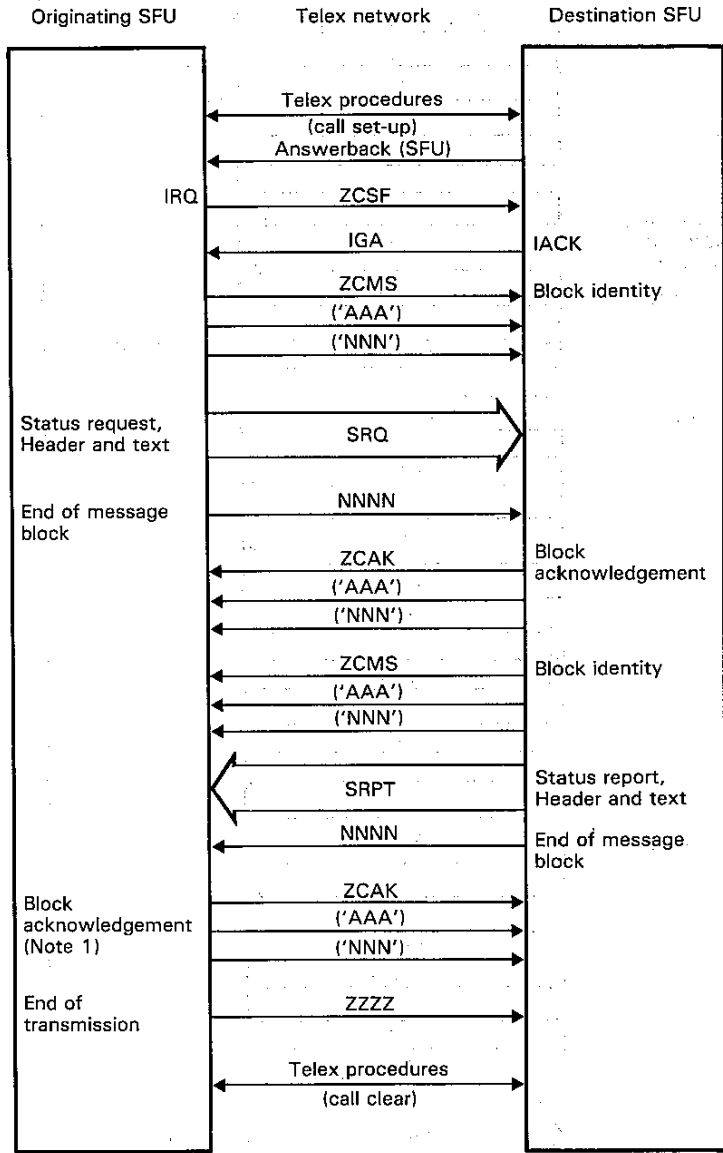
Originating SFU

Telex network

Destination SFU

Telex procedures
(call set-up)

Answerback (SFU)

IRQ

ZCSF

IGA

IACK

ZCMS

Block identity

('AAA')

('NNN')

Status request, Header and text

SRQ

End of message block

NNNN

ZCAK

Block acknowledgement

('AAA')

('NNN')

ZCMS

Block identity

('AAA')

('NNN')

SRPT

Status report, Header and text

NNNN

End of message block

Block acknowledgement (Note 1)

ZCAK

('AAA')

('NNN')

End of transmission

ZZZZ

Telex procedures
(call clear)